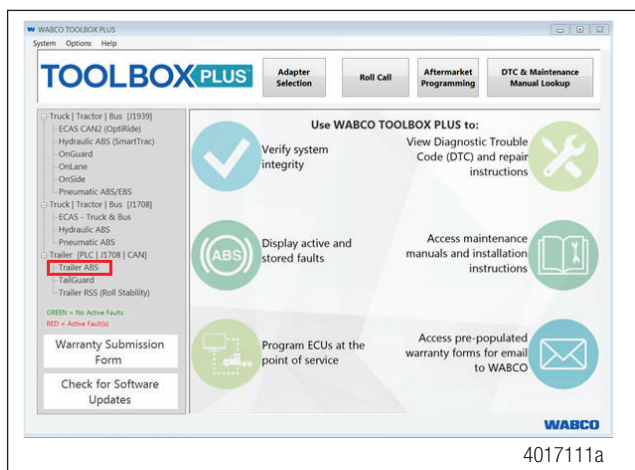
WABCO TOOLBOX PLUS

System Options Help

TOOLBOX PLUS

Adapter Selection

Roll Call

Aftermarket Programming

DTC & Maintenance Manual Lookup

Truck | Tractor | Bus [J1939]
ECAS CAN2 (OptiRide)
Hydraulic ABS (SmartTrac)
OnGuard
OnLane
OnSide
Pneumatic ABS/EBS
Truck | Tractor | Bus [J1708]
ECAS - Truck & Bus
Hydraulic ABS
Pneumatic ABS
Trailer [PLC | J1708 | CAN]
Trailer ABS
TailGuard
Trailer RSS (Roll Stability)

GREEN = No Active Faults
RED = Active Fault(s)

Warranty Submission Form

Check for Software Updates

Use WABCO TOOLBOX PLUS to:

Verify system integrity

View Diagnostic Trouble Code (DTC) and repair instructions

(ABS)

Display active and stored faults

Access maintenance manuals and installation instructions

Program ECUs at the point of service

Access pre-populated warranty forms for email to WABCO

WABCO

4017111a